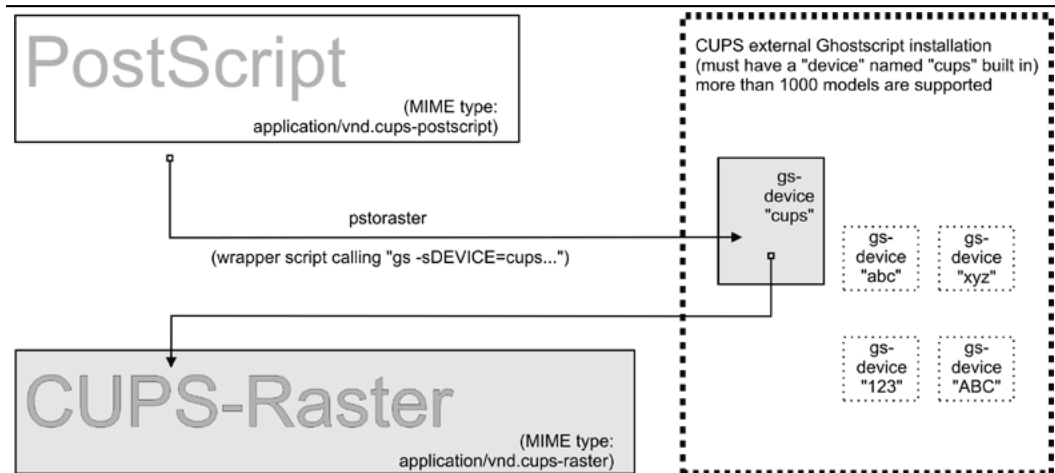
PostScript

(MIME type: application/vnd.cups-postscript)

CUPS external Ghostscript installation (must have a "device" named "cups" built in) more than 1000 models are supported

gs-device "cups"

pstoraster

(wrapper script calling "gs -sDEVICE=cups...")

gs-device "abc"

gs-device "xyz"

gs-device "123"

gs-device "ABC"

CUPS-Raster

(MIME type: application/vnd.cups-raster)